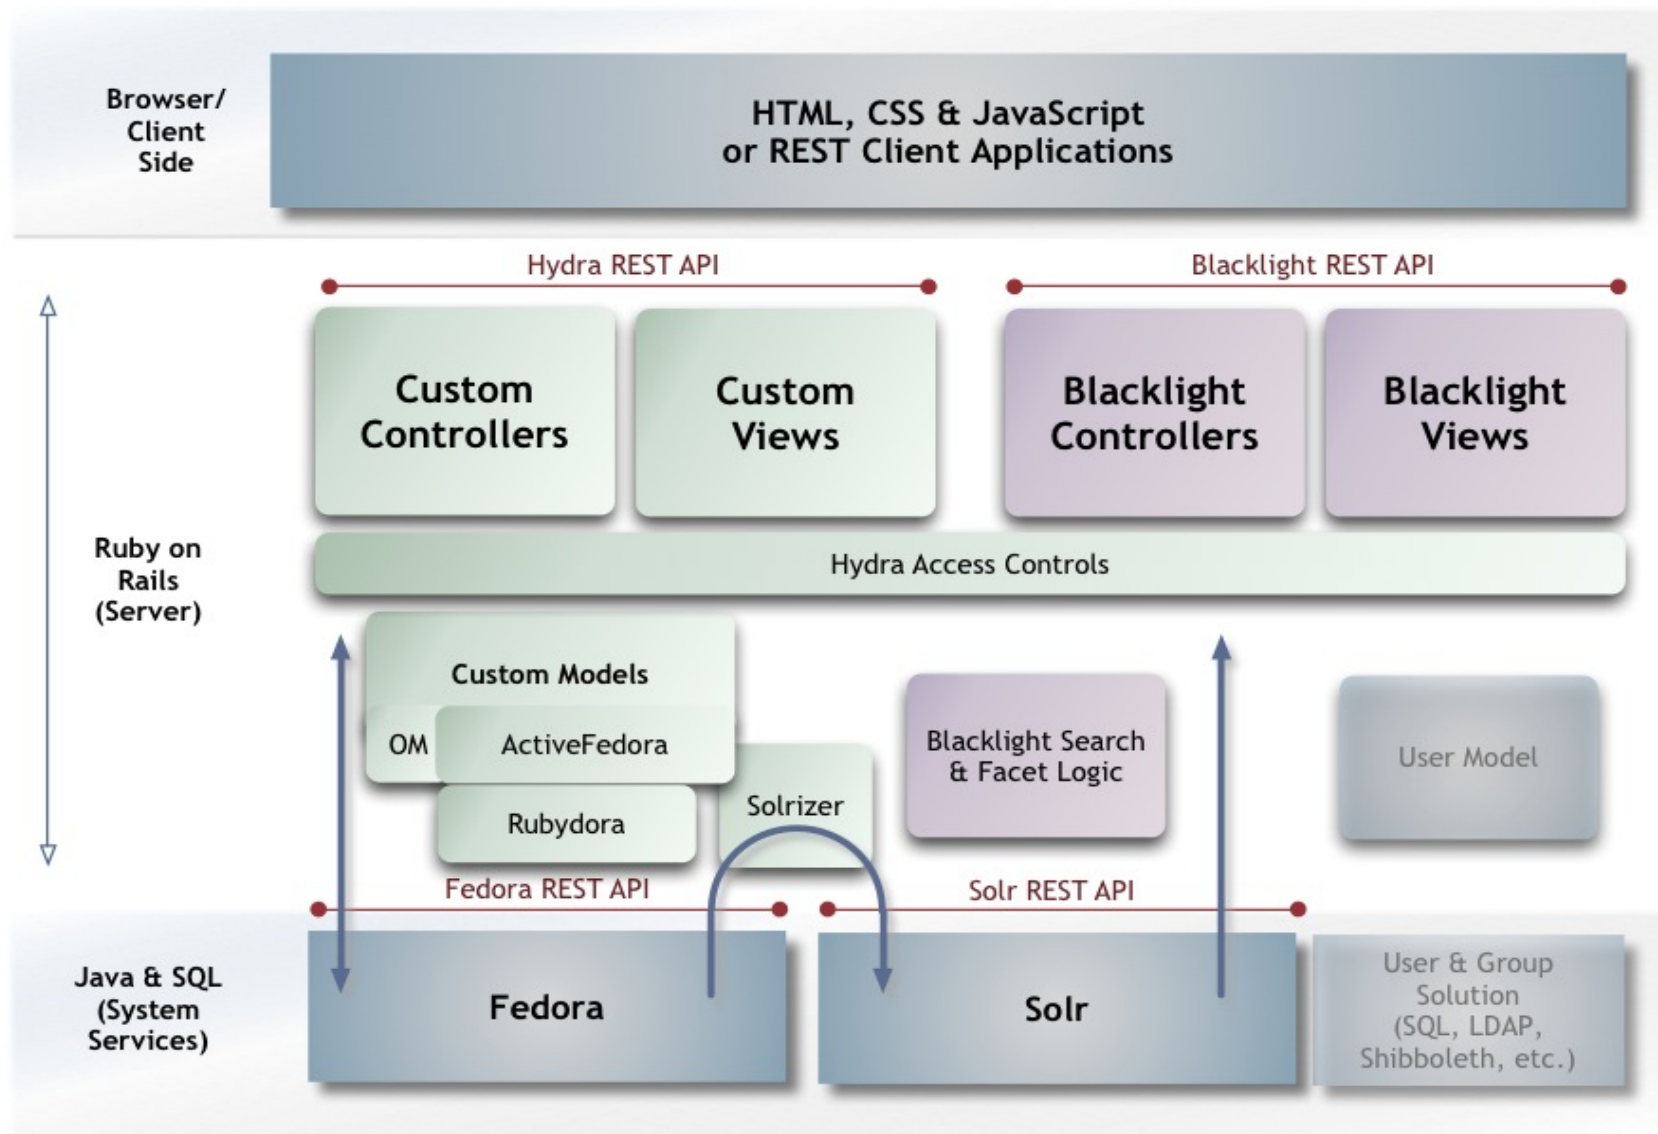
Browser/ Client Side

HTML, CSS & JavaScript or REST Client Applications

Hydra REST API

Blacklight REST API

Custom Controllers

Custom Views

Blacklight Controllers

Blacklight Views

Ruby on Rails (Server)

Hydra Access Controls

Custom Models

OM

ActiveFedora

Rubydora

Solrizer

Blacklight Search & Facet Logic

User Model

Fedora REST API

Solr REST API

Java & SQL (System Services)

Fedora

Solr

User & Group Solution (SQL, LDAP, Shibboleth, etc.)